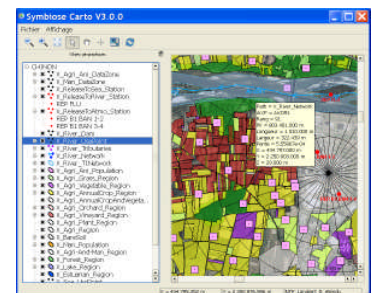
Symbiose Carto V3.0.0

Fichier Affichage

CHINON
II_Agri_Ani_DataZone
II_Nat_DataZone
II_ReleaseToSea_Station
II_ReleaseToRiver_Station
REP BLU
II_ReleaseToAtmo_Station
REP B1 BAN 1-2
REP B1 BAN 3-4
II_River_Conn
II_River_Network
II_River_Tributaries
II_River_Network
II_River_TDIsNetwork
II_Agri_Ani_Population
II_Agri_Grass_Region
II_Agri_Vegetable_Region
II_Agri_AnnualCrop_Region
II_Agri_AnnualCroppedVegeta
II_Agri_Orchard_Region
II_Agri_Vineyard_Region
II_Agri_Plant_Region
II_Agri_Region
II_Bareful
II_Nat_Population
II_Agri_And_Man_Region
II_Forest_Region
II_Lake_Region
II_Estuarian_Region

Path = .../II_River_Network
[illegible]